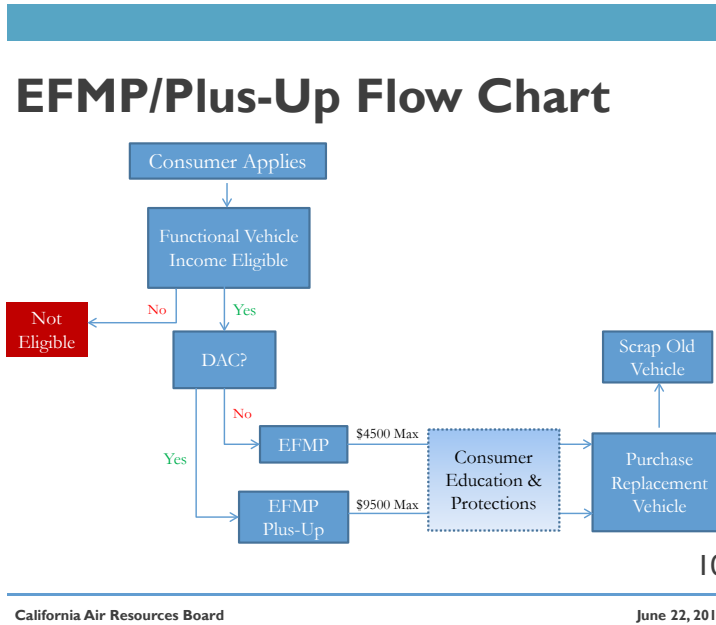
EFMP/Plus-Up Flow Chart

Consumer Applies

Functional Vehicle Income Eligible

No

Yes

Not Eligible

DAC?

No

Yes

EFMP

$4500 Max

EFMP Plus-Up

$9500 Max

Consumer Education & Protections

Purchase Replacement Vehicle

Scrap Old Vehicle

1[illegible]

California Air Resources Board

June 22, 201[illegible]